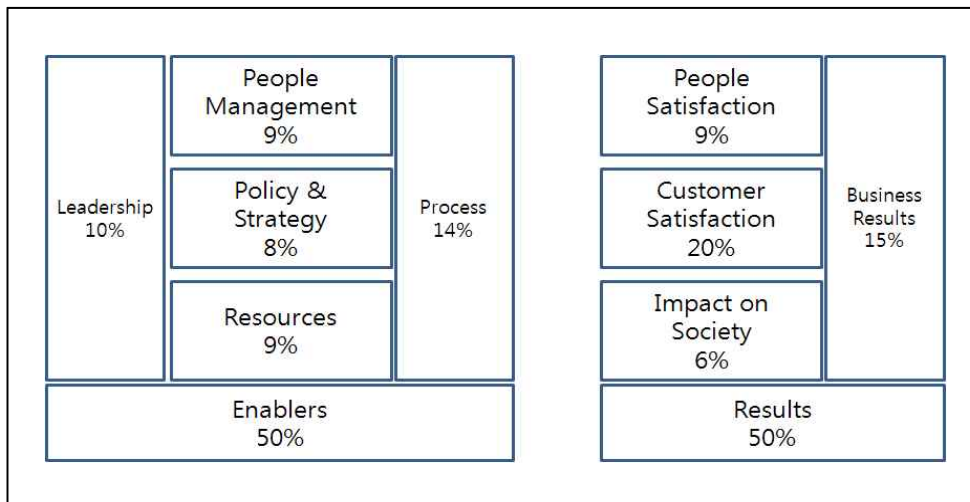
Leadership
10%

People
Management
9%

Policy &
Strategy
8%

Resources
9%

Process
14%

Enablers
50%

People
Satisfaction
9%

Customer
Satisfaction
20%

Impact on
Society
6%

Business
Results
15%

Results
50%